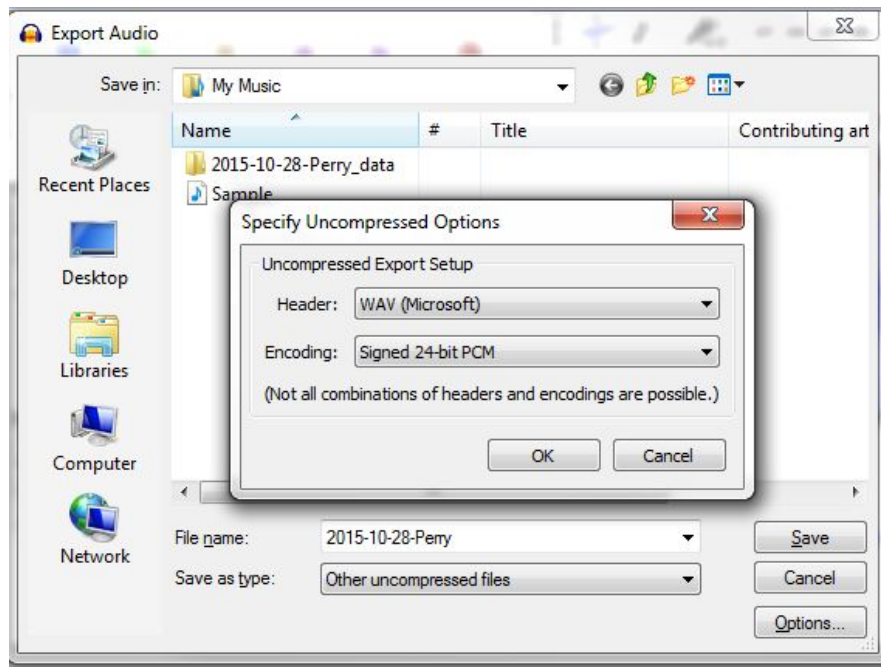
Export Audio

Save in: My Music

Name | # | Title | Contributing art

2015-10-28-Perry_data
Sample

Recent Places
Desktop
Libraries
Computer
Network

Specify Uncompressed Options

Uncompressed Export Setup

Header: WAV (Microsoft)

Encoding: Signed 24-bit PCM

(Not all combinations of headers and encodings are possible.)

OK Cancel

File name: 2015-10-28-Perry

Save as type: Other uncompressed files

Save
Cancel
Options...